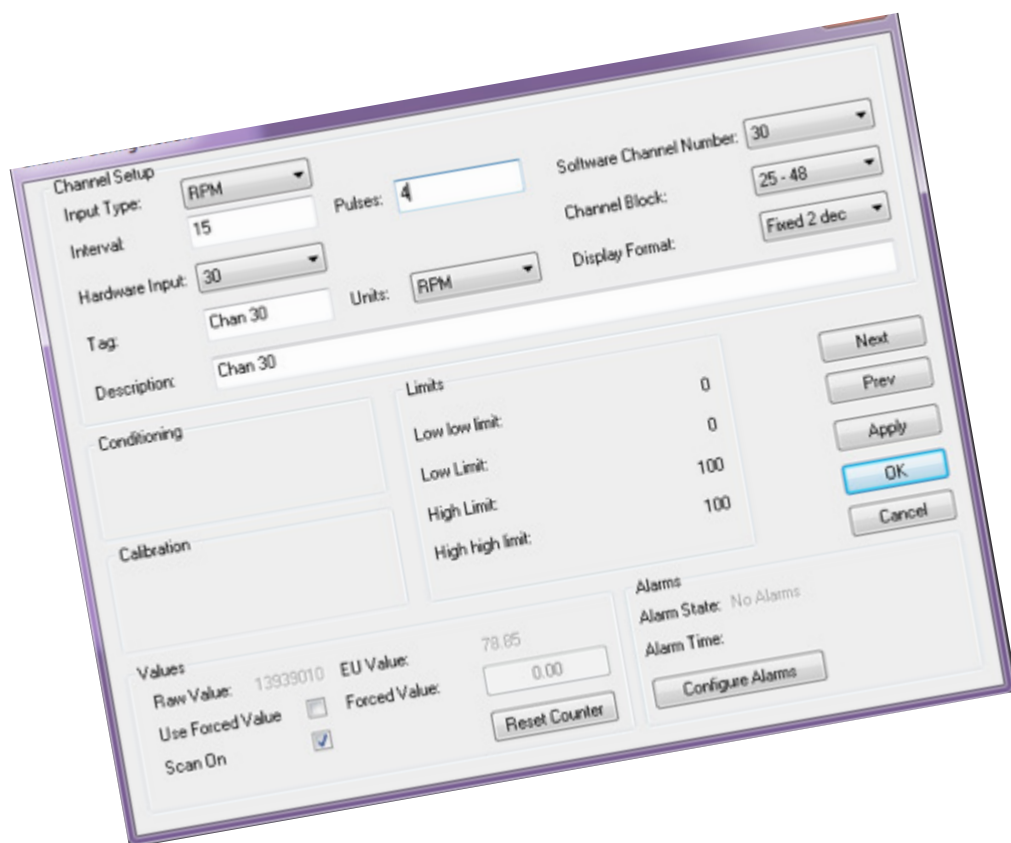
Channel Setup
Input Type: RPM
Pulses: 4
Software Channel Number: 30
Interval: 15
Channel Block: 25 - 48
Fixed 2 dec
Display Format:
Hardware Input: 30
Units: RPM
Tag: Chan 30
Description: Chan 30

Next
Prev
Apply
OK
Cancel

Conditioning

Limits
0
Low low limit: 0
Low Limit: 100
High Limit: 100
High high limit:

Calibration

Alarms
Alarm State: No Alarms
Alarm Time:
Configure Alarms

Values
Raw Value: 13939010
EU Value: 78.85
Forced Value: 0.00
Use Forced Value
Scan On
Reset Counter